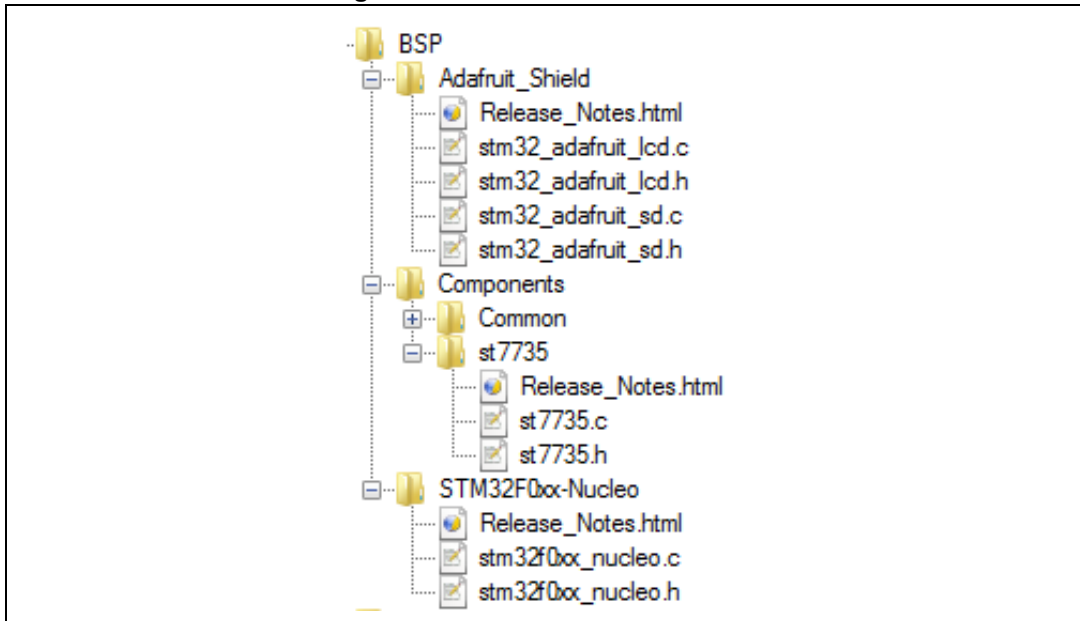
BSP
Adafruit_Shield
Release_Notes.html
stm32_adafruit_lcd.c
stm32_adafruit_lcd.h
stm32_adafruit_sd.c
stm32_adafruit_sd.h
Components
Common
st7735
Release_Notes.html
st7735.c
st7735.h
STM32F0xx-Nucleo
Release_Notes.html
stm32f0xx_nucleo.c
stm32f0xx_nucleo.h